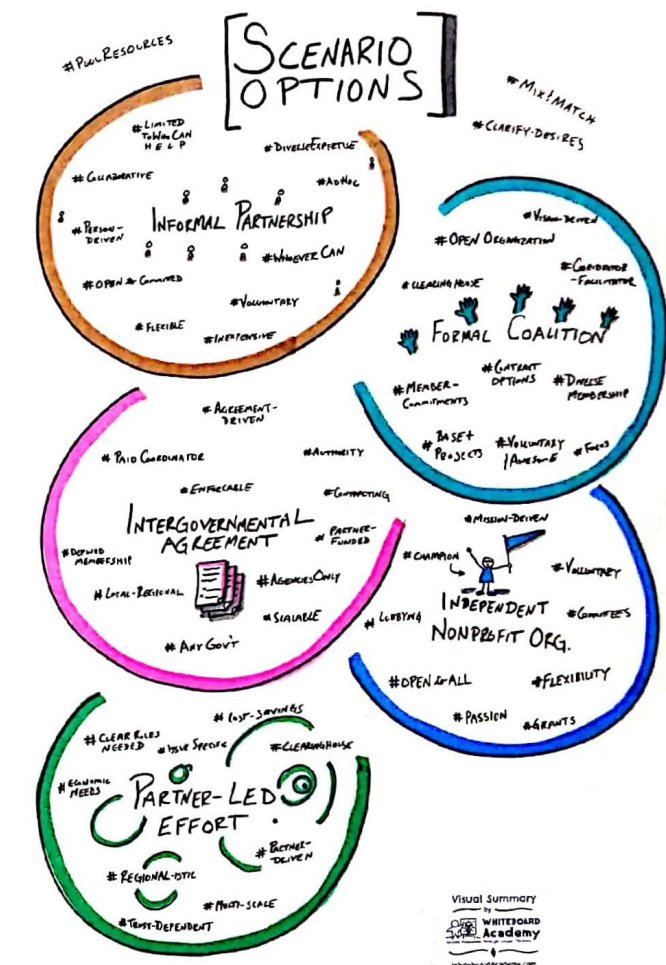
SCENARIO OPTIONS

#POOLRESOURCES

#MIX&MATCH

#CLARIFY-DESIRES

INFORMAL PARTNERSHIP

#LIMITED TO WHO CAN HELP

#DIVERSE EXPERTISE

#COLLABORATIVE

#ADHOC

#PERSON-DRIVEN

#WHOEVER CAN

#OPEN & COMMITTED

#VOLUNTARY

#FLEXIBLE

#INEXPENSIVE

FORMAL COALITION

#VISION-DRIVEN

#OPEN ORGANIZATION

#CLEARING HOUSE

#COORDINATOR-FACILITATOR

#MEMBER-COMMITMENTS

#CONTRACT OPTIONS

#DIVERSE MEMBERSHIP

#BASE+ PROJECTS

#VOLUNTARY / AWESOME

#FOCUS

INTERGOVERNMENTAL AGREEMENT

#AGREEMENT-DRIVEN

#PAID COORDINATOR

#AUTHORITY

#ENFORCEABLE

#CONTRACTING

#PARTNER-FUNDED

#DEFINED MEMBERSHIP

#AGENCIES ONLY

#LOCAL-REGIONAL

#SCALABLE

#ANY GOV'T

INDEPENDENT NONPROFIT ORG.

#MISSION-DRIVEN

#CHAMPION

#VOLUNTARY

#LOBBYING

#COMMITTEES

#OPEN to ALL

#FLEXIBILITY

#PASSION

#GRANTS

PARTNER-LED EFFORT

#COST-SAVINGS

#CLEAR RULES NEEDED

#ISSUE SPECIFIC

#CLEARINGHOUSE

#ECONOMIC NEEDS

#PARTNER-DRIVEN

#REGIONAL-ISTIC

#MULTI-SCALE

#TRUST-DEPENDENT

Visual Summary by WHITEBOARD Academy